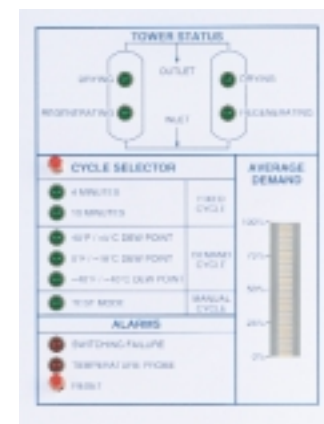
TOWER STATUS

DRYING

OUTLET

DRYING

REGENERATING

INLET

REGENERATING

CYCLE SELECTOR

4 MINUTES

10 MINUTES

FIXED CYCLE

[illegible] DEW POINT

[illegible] DEW POINT

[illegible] DEW POINT

DEMAND CYCLE

TEST MODE

MANUAL CYCLE

AVERAGE DEMAND

100%

75%

50%

25%

0%

ALARMS

SWITCHING FAILURE

TEMPERATURE PROBE

RESET